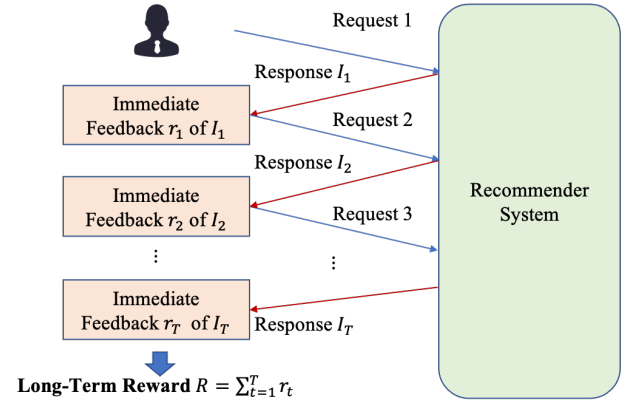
Request 1

Response $I_1$

Immediate Feedback $r_1$ of $I_1$

Request 2

Response $I_2$

Immediate Feedback $r_2$ of $I_2$

Request 3

⋮

⋮

Immediate Feedback $r_T$ of $I_T$

Response $I_T$

Recommender System

**Long-Term Reward** $R = \sum_{t=1}^{T} r_t$